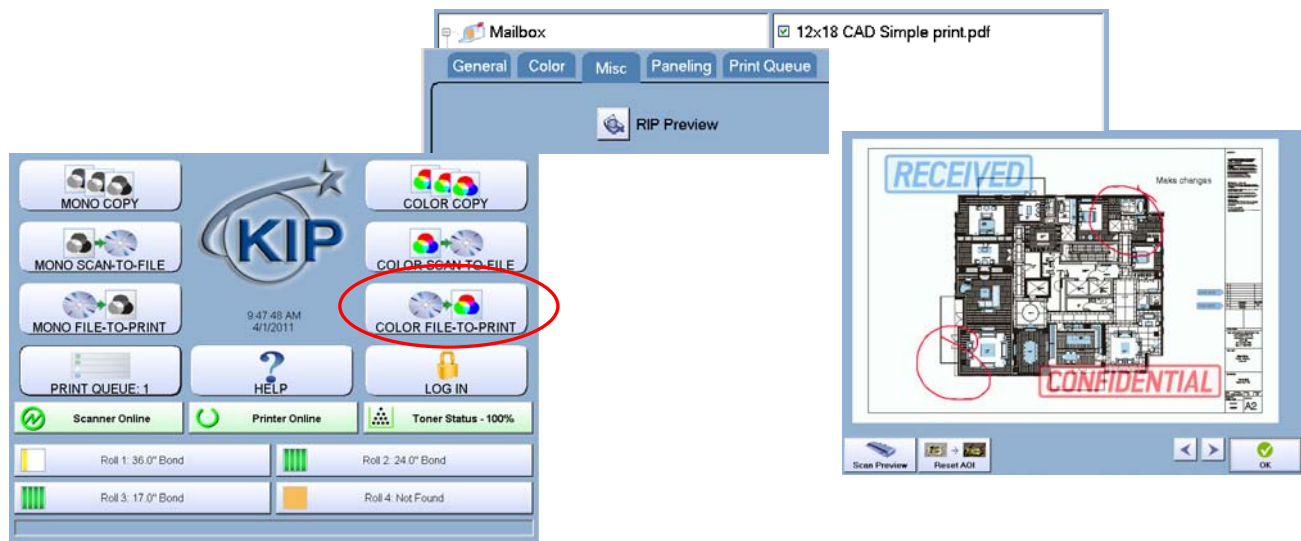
Mailbox

12x18 CAD Simple print.pdf

General
Color
Misc
Paneling
Print Queue

RIP Preview

MONO COPY

KIP

COLOR COPY

MONO SCAN-TO-FILE

COLOR SCAN-TO-FILE

MONO FILE-TO-PRINT

9:47:48 AM
4/1/2011

COLOR FILE-TO-PRINT

PRINT QUEUE: 1

HELP

LOG IN

Scanner Online

Printer Online

Toner Status - 100%

Roll 1: 36.0" Bond

Roll 2: 24.0" Bond

Roll 3: 17.0" Bond

Roll 4: Not Found

RECEIVED

Make changes

CONFIDENTIAL

A2

Scan Preview

Reset AOI

OK